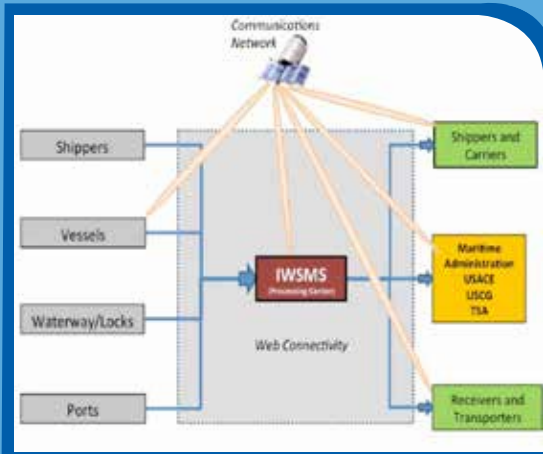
Communications Network

Shippers

Vessels

Waterway/Locks

Ports

IWSMS
(Processing Center)

Web Connectivity

Shippers and Carriers

Maritime Administration
USACE
USCG
TSA

Receivers and Transporters